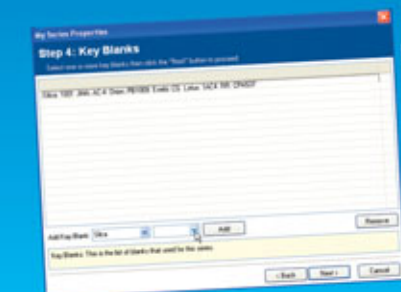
My Series Properties

Step 4: Key Blanks

Select one or more key blanks then click the "Next" button to proceed.

Silca 1007, JMA AC-4, Orion PB1006, Ezeda C5, Lotus 1AC4, RR CP4027

Remove

Add Key Blank: Silca Add

Key Blanks: This is the list of blanks that used for this series.

< Back Next > Cancel